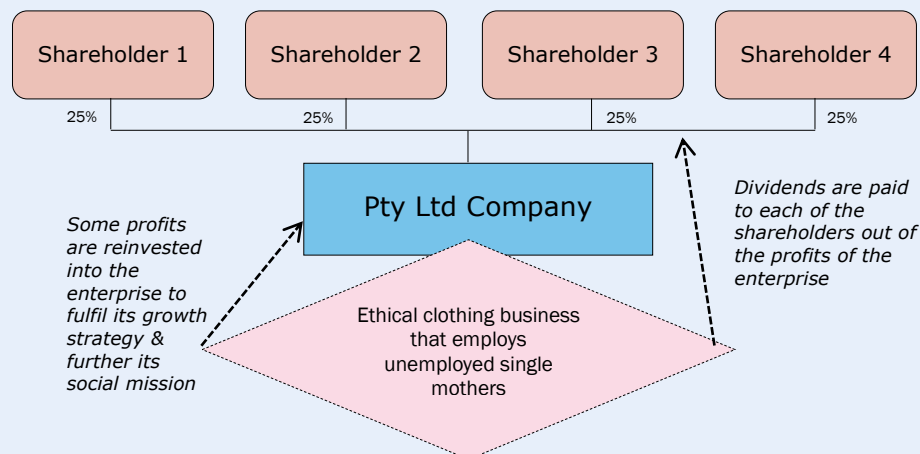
Shareholder 1

Shareholder 2

Shareholder 3

Shareholder 4

25%

25%

25%

25%

Pty Ltd Company

Some profits are reinvested into the enterprise to fulfil its growth strategy & further its social mission

Dividends are paid to each of the shareholders out of the profits of the enterprise

Ethical clothing business that employs unemployed single mothers